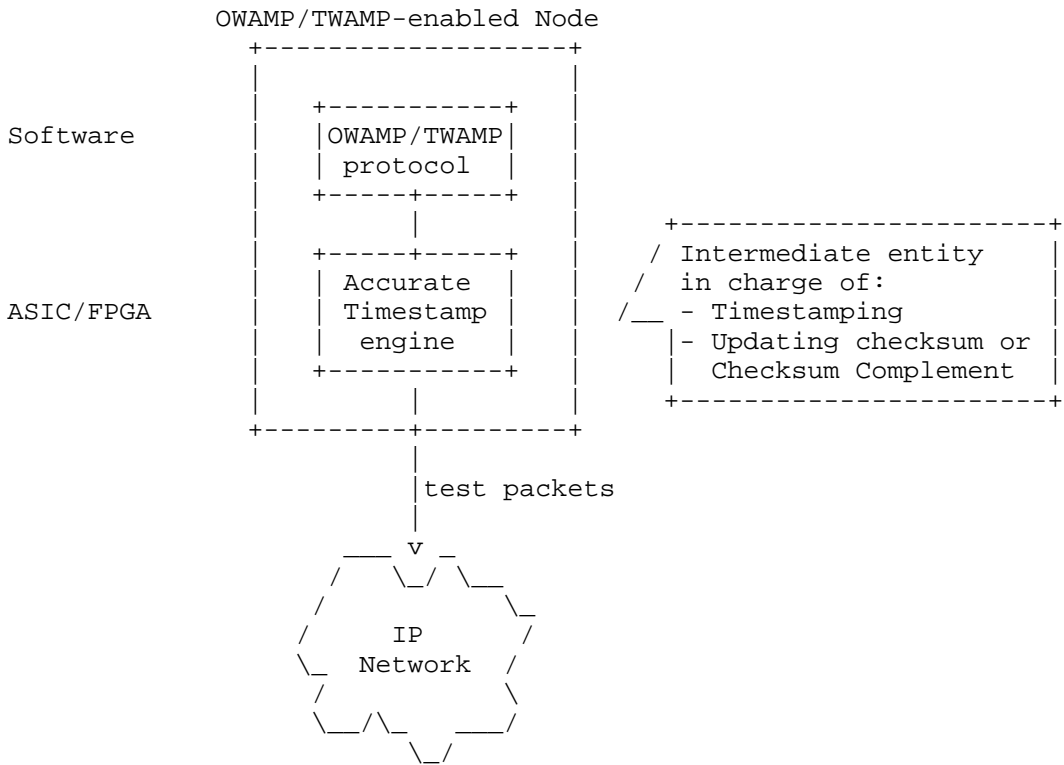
OWAMP/TWAMP-enabled Node

Software

OWAMP/TWAMP protocol

ASIC/FPGA

Accurate Timestamp engine

Intermediate entity in charge of:
- Timestamping
- Updating checksum or Checksum Complement

test packets

v

IP Network